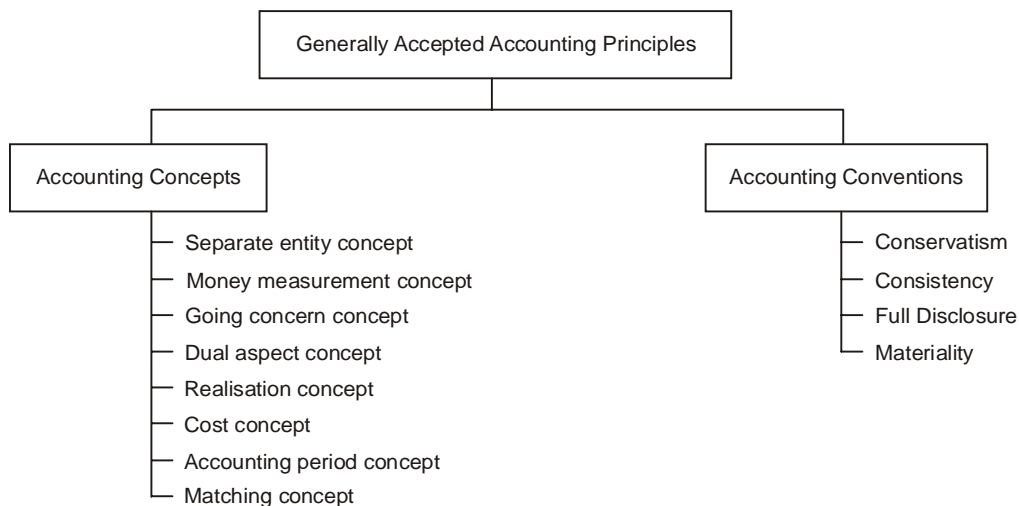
Generally Accepted Accounting Principles

Accounting Concepts

Separate entity concept
Money measurement concept
Going concern concept
Dual aspect concept
Realisation concept
Cost concept
Accounting period concept
Matching concept

Accounting Conventions

Conservatism
Consistency
Full Disclosure
Materiality